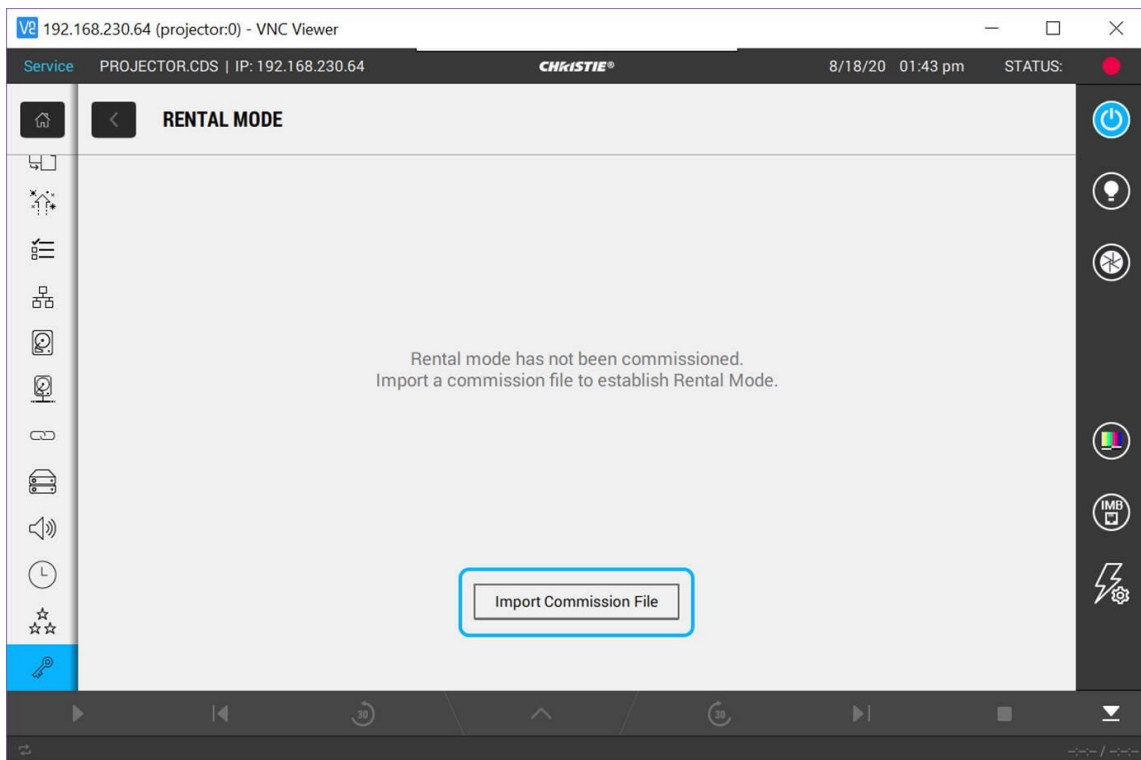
V2 192.168.230.64 (projector:0) - VNC Viewer

Service PROJECTOR.CDS | IP: 192.168.230.64 CHRISTIE® 8/18/20 01:43 pm STATUS:

RENTAL MODE

Rental mode has not been commissioned.
Import a commission file to establish Rental Mode.

Import Commission File

IMB

30 30

--:--:-- / --:--:--